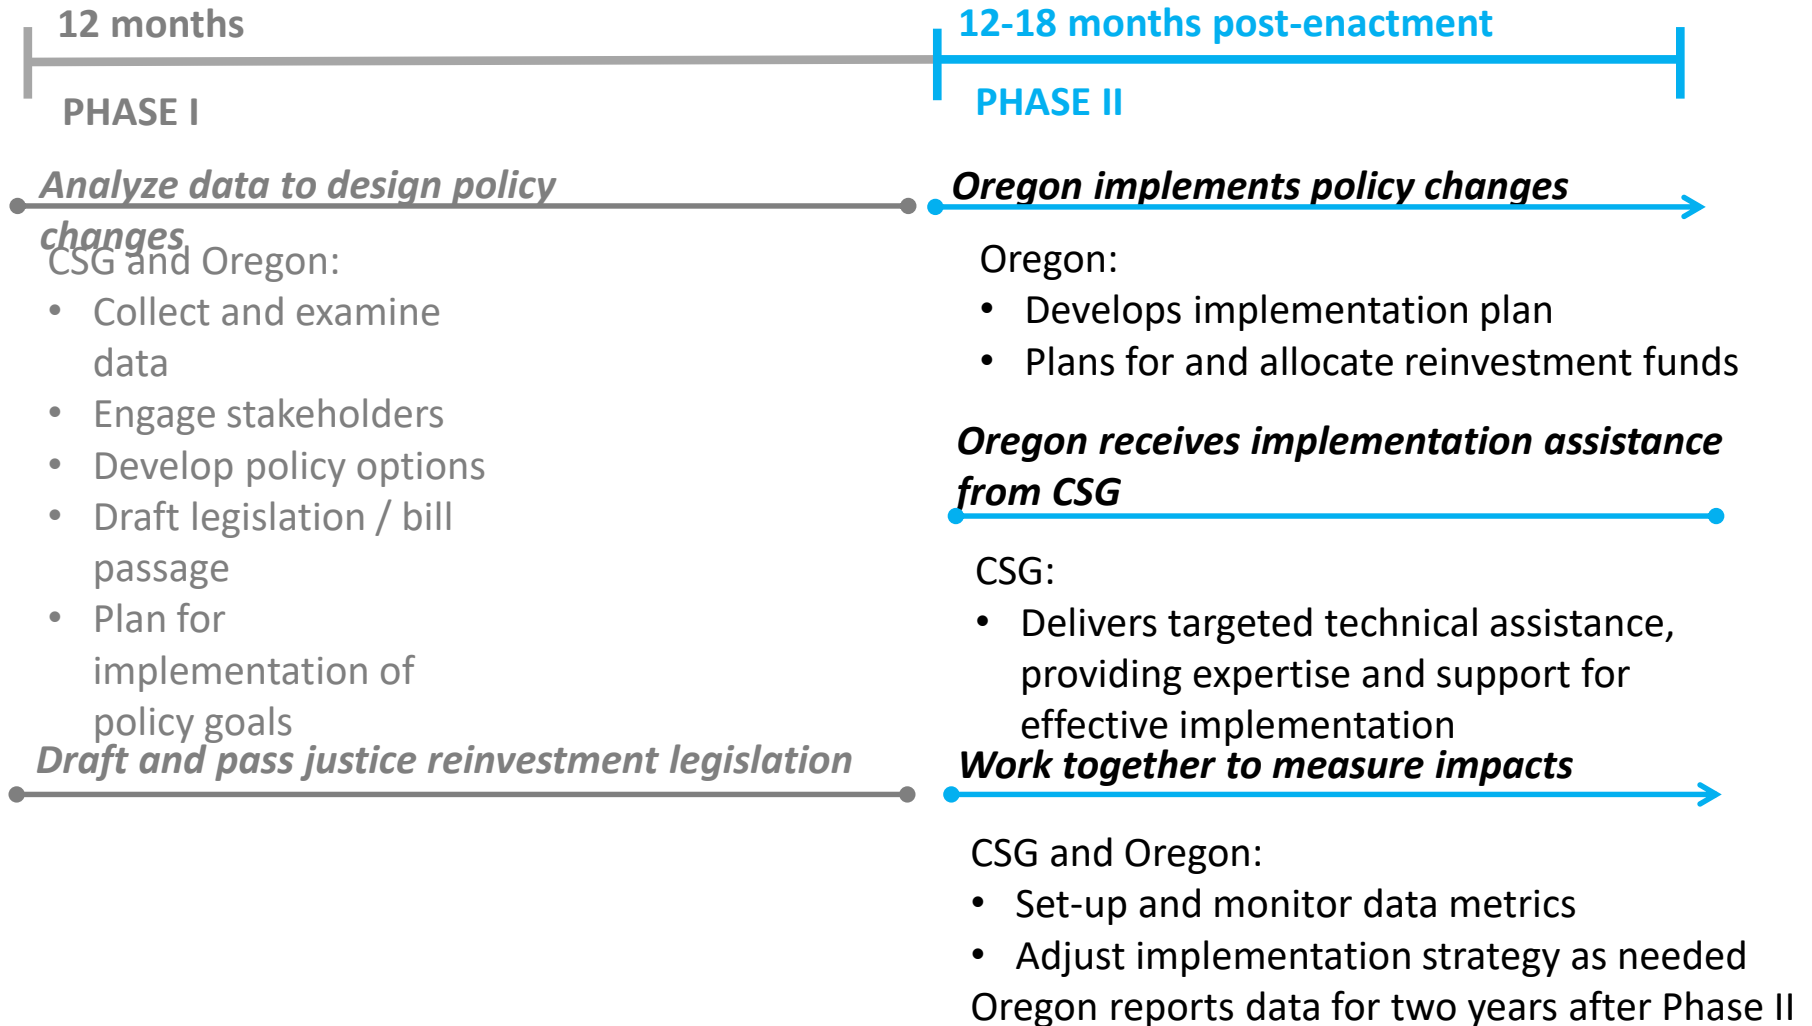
12 months

PHASE I

*Analyze data to design policy changes*

CSG and Oregon:

- Collect and examine data
- Engage stakeholders
- Develop policy options
- Draft legislation / bill passage
- Plan for implementation of policy goals

*Draft and pass justice reinvestment legislation*

12-18 months post-enactment

PHASE II

*Oregon implements policy changes*

Oregon:

- Develops implementation plan
- Plans for and allocate reinvestment funds

*Oregon receives implementation assistance from CSG*

CSG:

- Delivers targeted technical assistance, providing expertise and support for effective implementation

*Work together to measure impacts*

CSG and Oregon:

- Set-up and monitor data metrics
- Adjust implementation strategy as needed

Oregon reports data for two years after Phase II